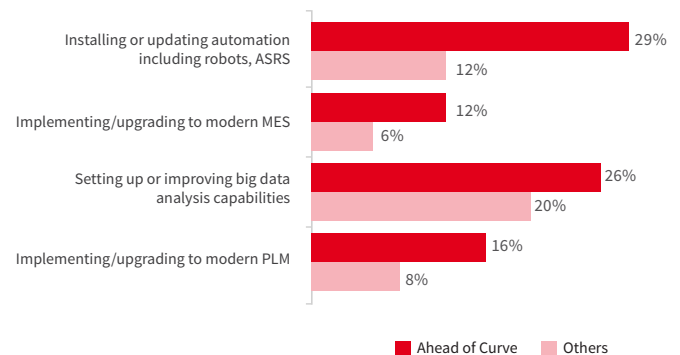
Installing or updating automation including robots, ASRS
29%
12%

Implementing/upgrading to modern MES
12%
6%

Setting up or improving big data analysis capabilities
26%
20%

Implementing/upgrading to modern PLM
16%
8%

Ahead of Curve
Others